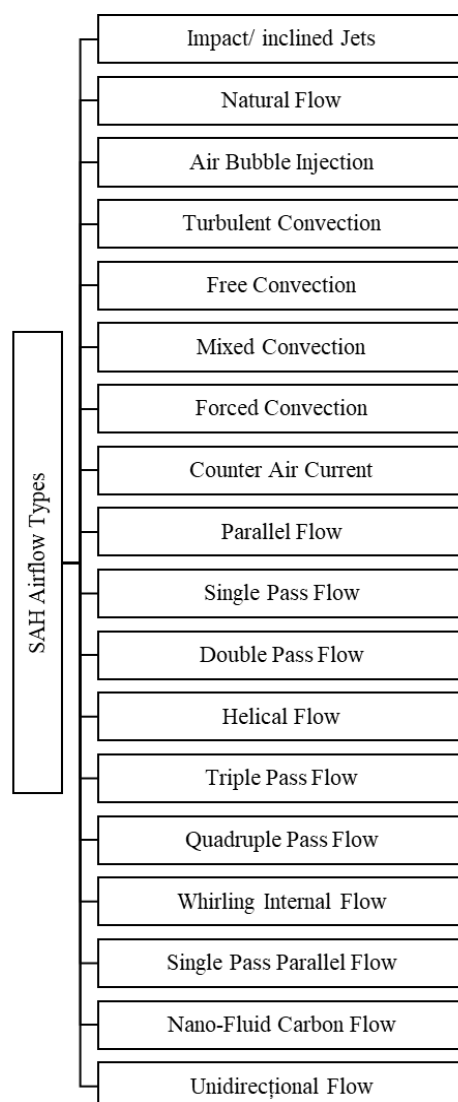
SAH Airflow Types

Impact/ inclined Jets

Natural Flow

Air Bubble Injection

Turbulent Convection

Free Convection

Mixed Convection

Forced Convection

Counter Air Current

Parallel Flow

Single Pass Flow

Double Pass Flow

Helical Flow

Triple Pass Flow

Quadruple Pass Flow

Whirling Internal Flow

Single Pass Parallel Flow

Nano-Fluid Carbon Flow

Unidirecțional Flow